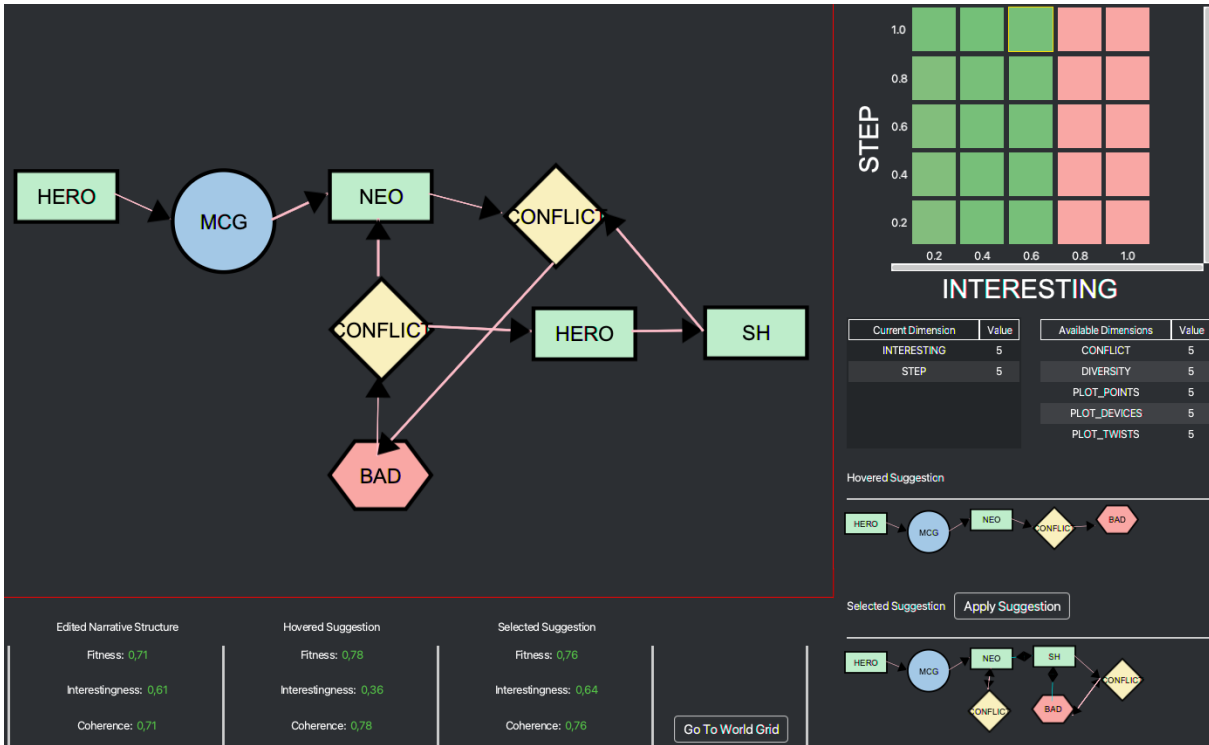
HERO
MCG
NEO
CONFLICT
CONFLICT
HERO
SH
BAD

STEP
1.0
0.8
0.6
0.4
0.2
0.2
0.4
0.6
0.8
1.0
INTERESTING

| Current Dimension | Value |
|---|---|
| INTERESTING | 5 |
| STEP | 5 |

| Available Dimensions | Value |
|---|---|
| CONFLICT | 5 |
| DIVERSITY | 5 |
| PLOT_POINTS | 5 |
| PLOT_DEVICES | 5 |
| PLOT_TWISTS | 5 |

Hovered Suggestion
HERO
MCG
NEO
CONFLICT
BAD

Selected Suggestion
Apply Suggestion
HERO
MCG
NEO
SH
CONFLICT
CONFLICT
BAD

Edited Narrative Structure
Fitness: 0,71
Interestingness: 0,61
Coherence: 0,71

Hovered Suggestion
Fitness: 0,78
Interestingness: 0,36
Coherence: 0,78

Selected Suggestion
Fitness: 0,76
Interestingness: 0,64
Coherence: 0,76

Go To World Grid